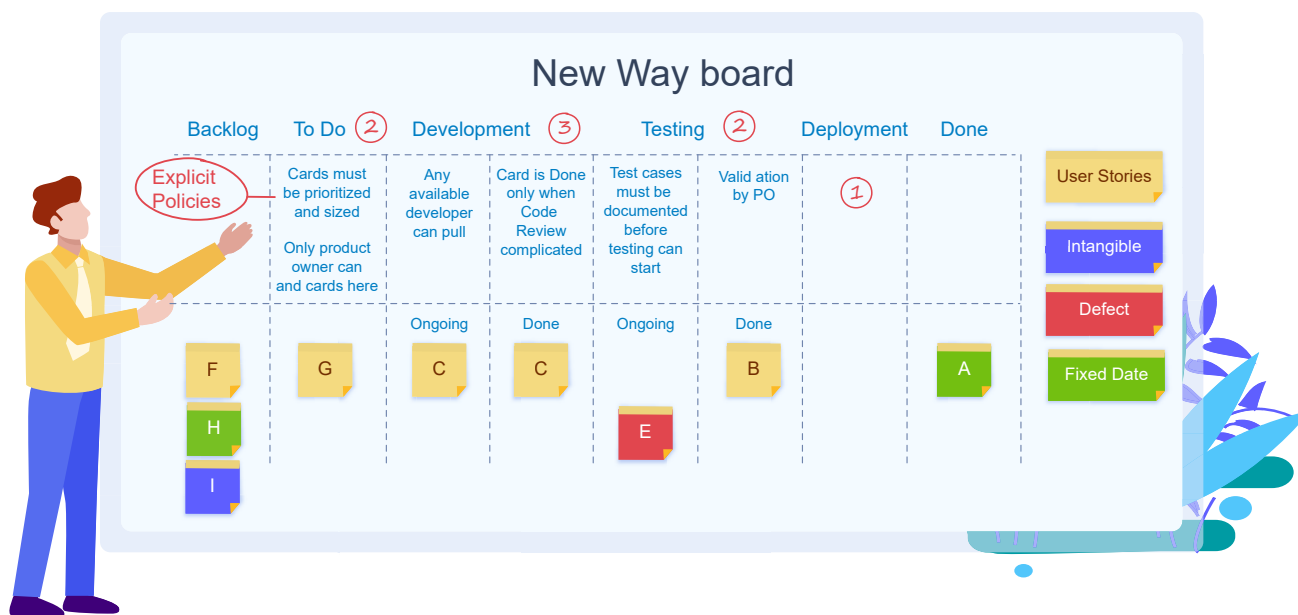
New Way board

Backlog

To Do 2

Development 3

Testing 2

Deployment

Done

Explicit Policies

Cards must be prioritized and sized

Only product owner can and cards here

Any available developer can pull

Card is Done only when Code Review complicated

Test cases must be documented before testing can start

Valid ation by PO

1

Ongoing

Done

Ongoing

Done

F

H

I

G

C

C

E

B

A

User Stories

Intangible

Defect

Fixed Date